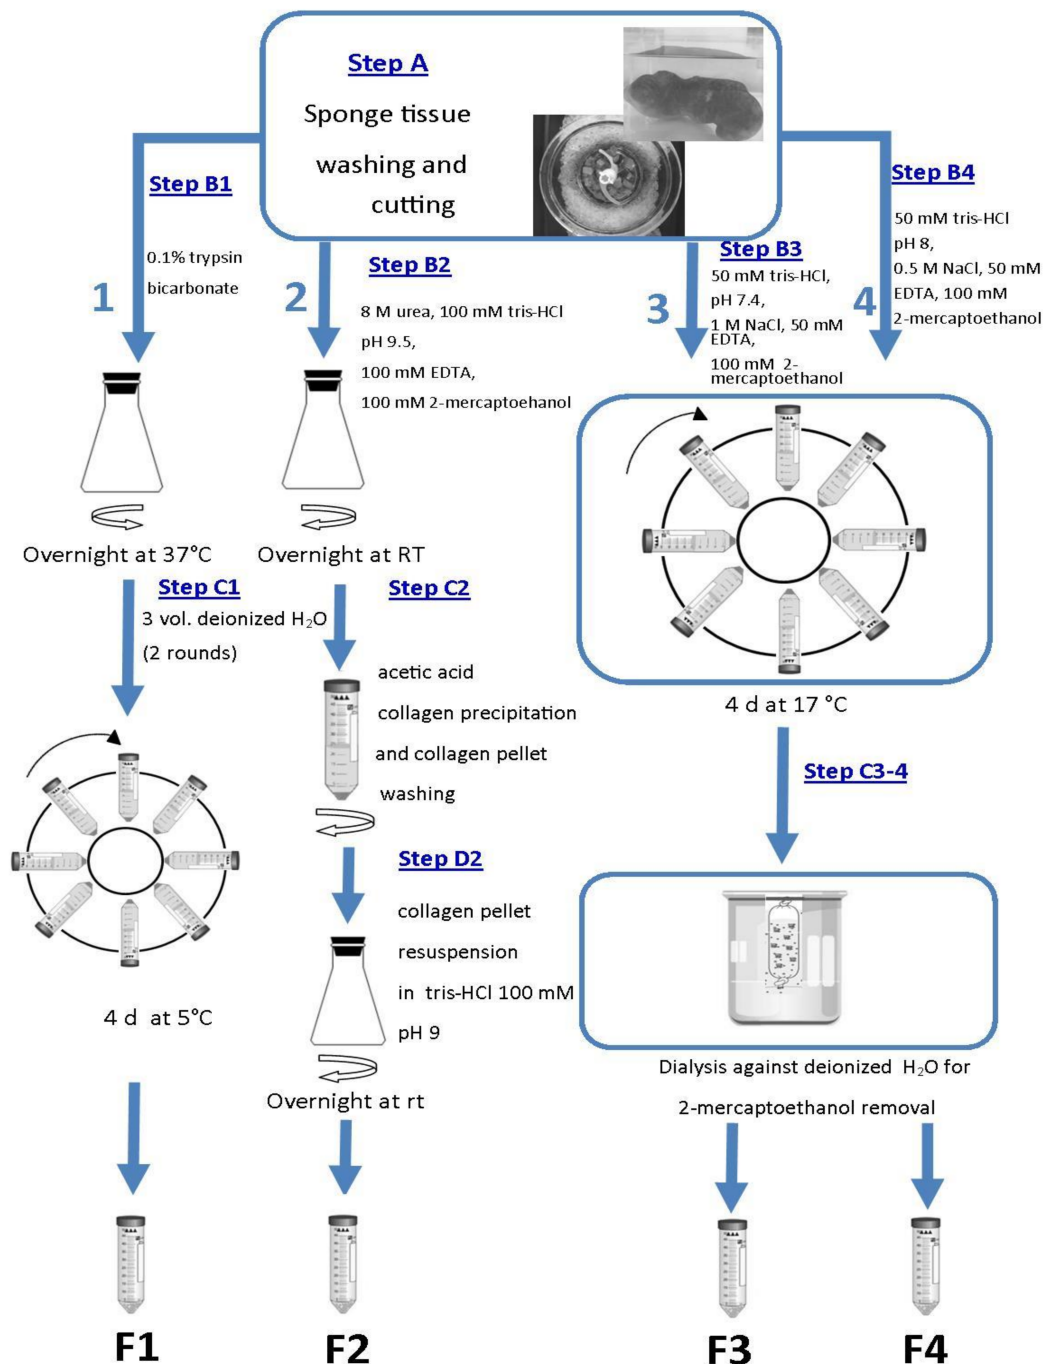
Step A

Sponge tissue washing and cutting

Step B1

0.1% trypsin bicarbonate

1

Step B2

8 M urea, 100 mM tris-HCl pH 9.5, 100 mM EDTA, 100 mM 2-mercaptoehanol

2

Step B3

50 mM tris-HCl, pH 7.4, 1 M NaCl, 50 mM EDTA, 100 mM 2-mercaptoethanol

3

Step B4

50 mM tris-HCl pH 8, 0.5 M NaCl, 50 mM EDTA, 100 mM 2-mercaptoethanol

4

Overnight at 37°C

Overnight at RT

Step C1

3 vol. deionized H$_2$O (2 rounds)

Step C2

acetic acid collagen precipitation and collagen pellet washing

4 d at 17 °C

Step C3-4

4 d at 5°C

Step D2

collagen pellet resuspension in tris-HCl 100 mM pH 9

Overnight at rt

Dialysis against deionized H$_2$O for 2-mercaptoethanol removal

F1

F2

F3

F4